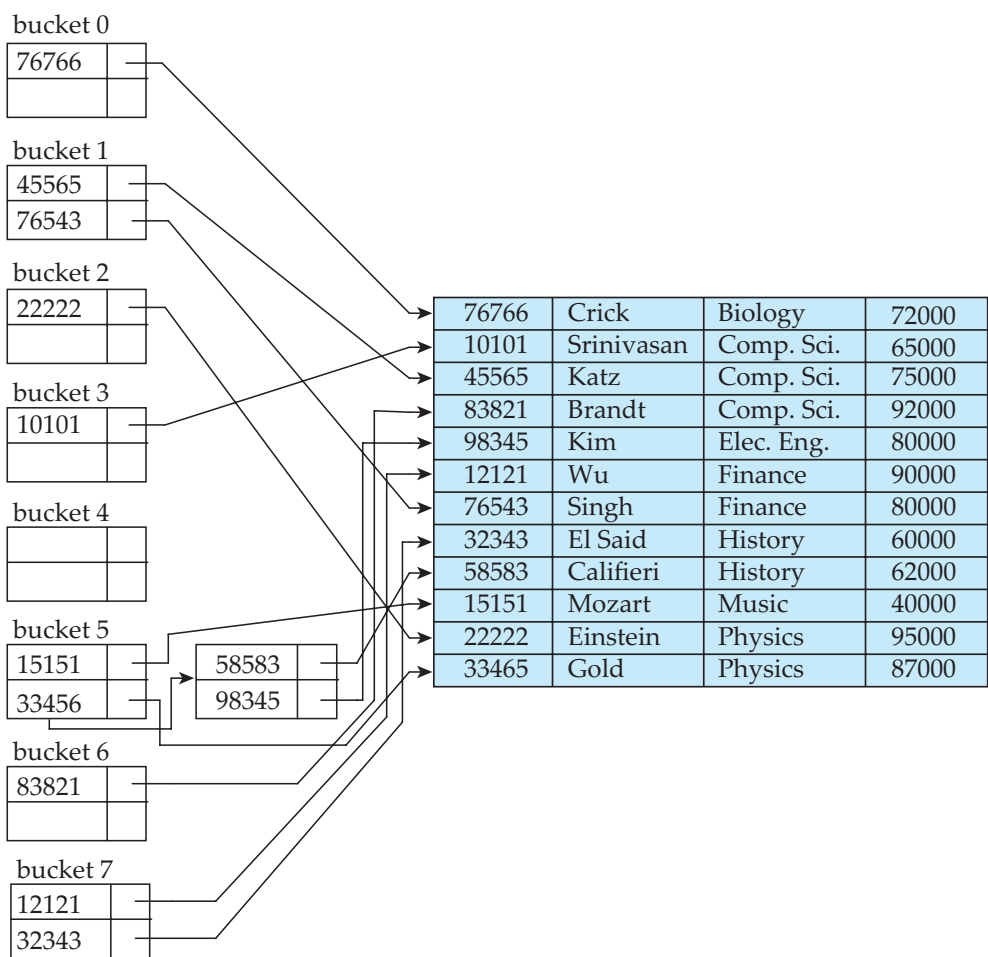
bucket 0
76766

bucket 1
45565
76543

bucket 2
22222

bucket 3
10101

bucket 4

bucket 5
15151
33456

58583
98345

bucket 6
83821

bucket 7
12121
32343

| 76766 | Crick | Biology | 72000 |
|---|---|---|---|
| 10101 | Srinivasan | Comp. Sci. | 65000 |
| 45565 | Katz | Comp. Sci. | 75000 |
| 83821 | Brandt | Comp. Sci. | 92000 |
| 98345 | Kim | Elec. Eng. | 80000 |
| 12121 | Wu | Finance | 90000 |
| 76543 | Singh | Finance | 80000 |
| 32343 | El Said | History | 60000 |
| 58583 | Califieri | History | 62000 |
| 15151 | Mozart | Music | 40000 |
| 22222 | Einstein | Physics | 95000 |
| 33465 | Gold | Physics | 87000 |